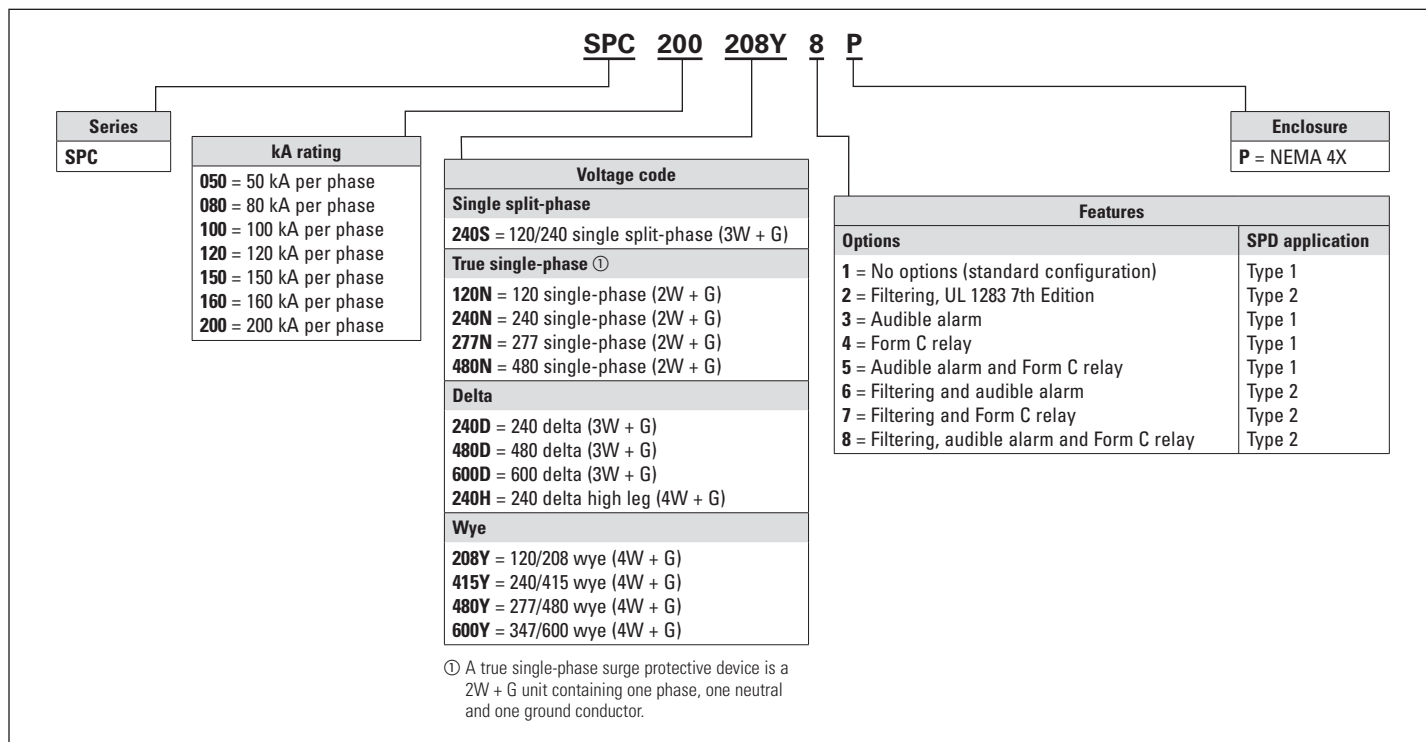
SPC 200 208Y 8 P

| Series |
|---|
| SPC |

| kA rating |
|---|
| **050** = 50 kA per phase |
| **080** = 80 kA per phase |
| **100** = 100 kA per phase |
| **120** = 120 kA per phase |
| **150** = 150 kA per phase |
| **160** = 160 kA per phase |
| **200** = 200 kA per phase |

| Voltage code |
|---|
| **Single split-phase** |
| **240S** = 120/240 single split-phase (3W + G) |
| **True single-phase** ① |
| **120N** = 120 single-phase (2W + G) |
| **240N** = 240 single-phase (2W + G) |
| **277N** = 277 single-phase (2W + G) |
| **480N** = 480 single-phase (2W + G) |
| **Delta** |
| **240D** = 240 delta (3W + G) |
| **480D** = 480 delta (3W + G) |
| **600D** = 600 delta (3W + G) |
| **240H** = 240 delta high leg (4W + G) |
| **Wye** |
| **208Y** = 120/208 wye (4W + G) |
| **415Y** = 240/415 wye (4W + G) |
| **480Y** = 277/480 wye (4W + G) |
| **600Y** = 347/600 wye (4W + G) |

① A true single-phase surge protective device is a 2W + G unit containing one phase, one neutral and one ground conductor.

| Features | |
|---|---|
| **Options** | **SPD application** |
| **1** = No options (standard configuration) | Type 1 |
| **2** = Filtering, UL 1283 7th Edition | Type 2 |
| **3** = Audible alarm | Type 1 |
| **4** = Form C relay | Type 1 |
| **5** = Audible alarm and Form C relay | Type 1 |
| **6** = Filtering and audible alarm | Type 2 |
| **7** = Filtering and Form C relay | Type 2 |
| **8** = Filtering, audible alarm and Form C relay | Type 2 |

| Enclosure |
|---|
| **P** = NEMA 4X |